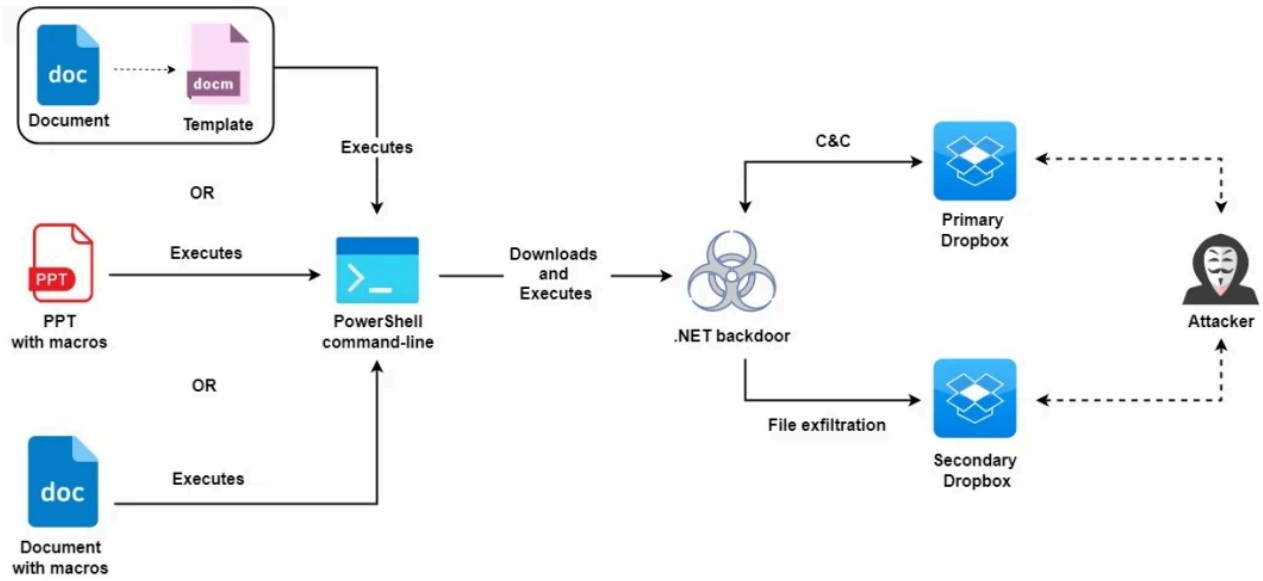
doc
Document

docm
Template

Executes

OR

PPT
PPT with macros

Executes

PowerShell command-line

OR

doc
Document with macros

Executes

Downloads and Executes

.NET backdoor

C&C

Primary Dropbox

File exfiltration

Secondary Dropbox

Attacker